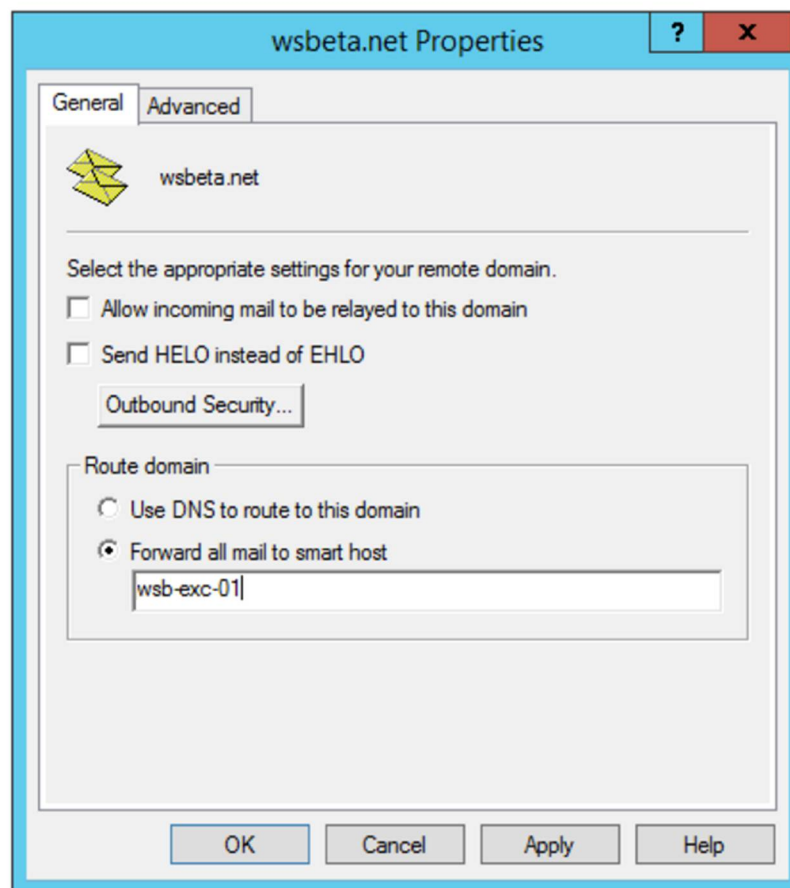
wsbeta.net Properties

?

X

General

Advanced

wsbeta.net

Select the appropriate settings for your remote domain.

Allow incoming mail to be relayed to this domain

Send HELO instead of EHLO

Outbound Security...

Route domain

Use DNS to route to this domain

Forward all mail to smart host

wsb-exc-01

OK

Cancel

Apply

Help